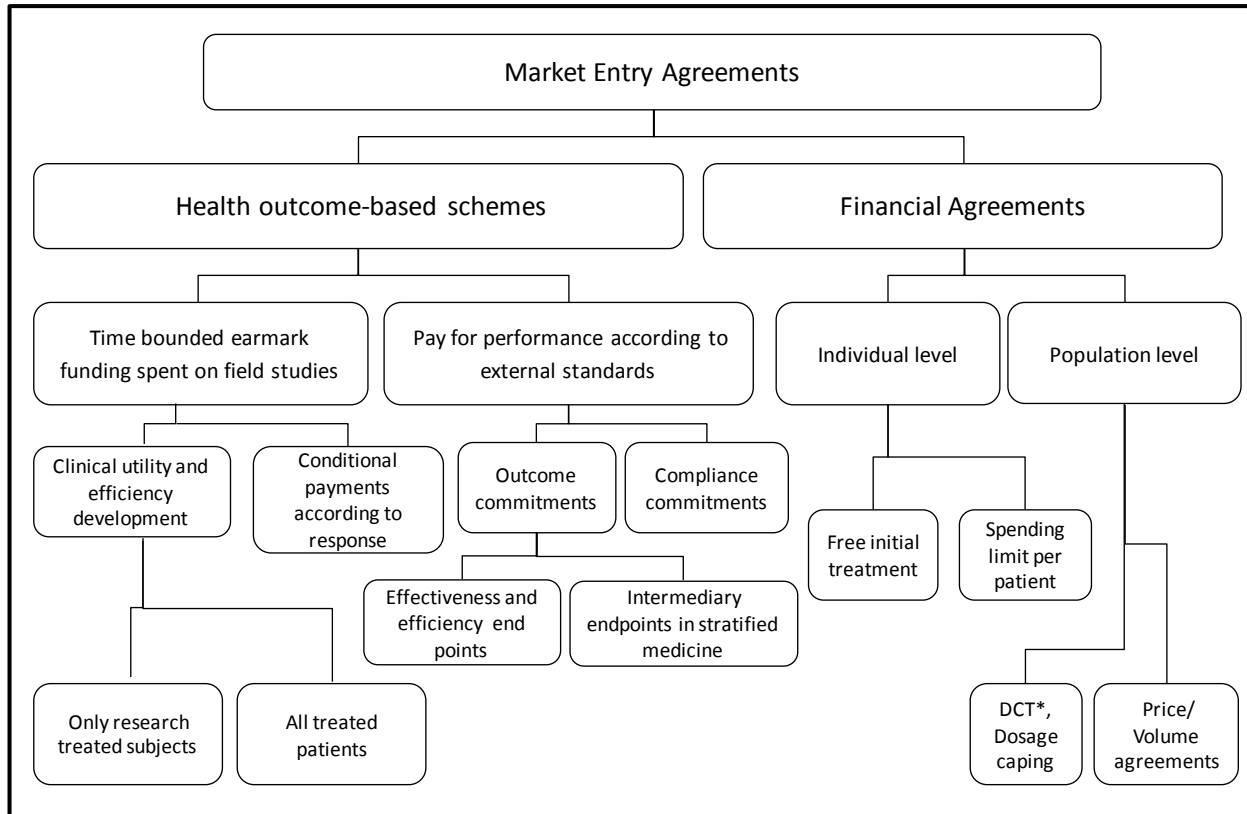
Market Entry Agreements

Health outcome-based schemes

Financial Agreements

Time bounded earmark funding spent on field studies

Pay for performance according to external standards

Individual level

Population level

Clinical utility and efficiency development

Conditional payments according to response

Outcome commitments

Compliance commitments

Free initial treatment

Spending limit per patient

Effectiveness and efficiency end points

Intermediary endpoints in stratified medicine

Only research treated subjects

All treated patients

DCT*, Dosage caping

Price/ Volume agreements